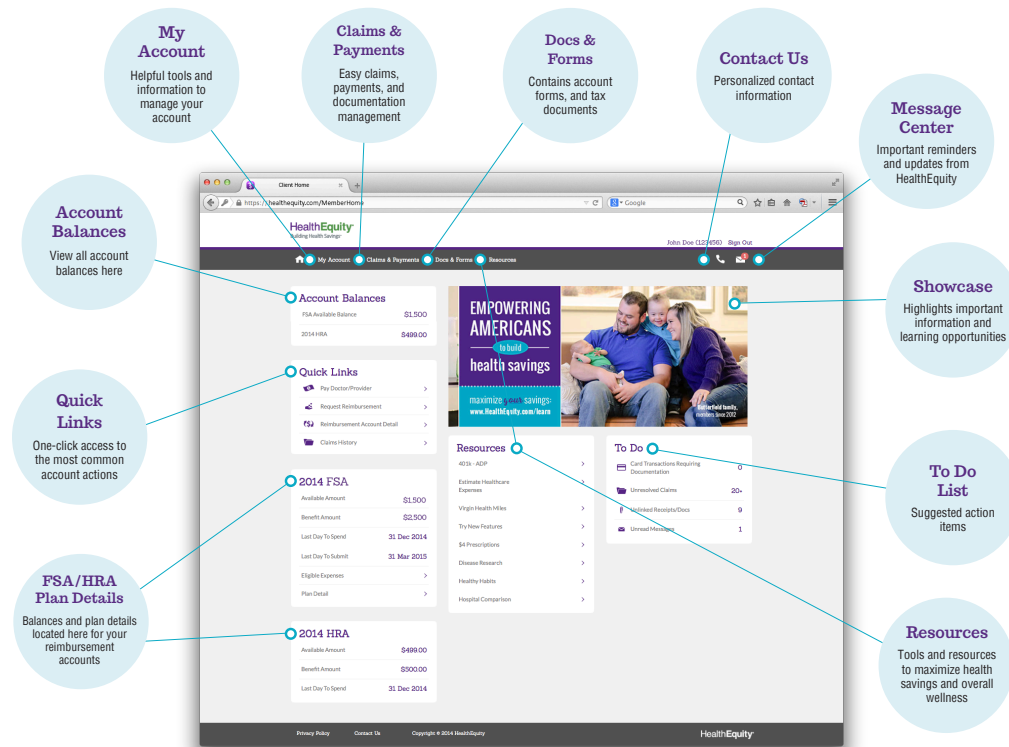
My Account
Helpful tools and information to manage your account

Claims & Payments
Easy claims, payments, and documentation management

Docs & Forms
Contains account forms, and tax documents

Contact Us
Personalized contact information

Message Center
Important reminders and updates from HealthEquity

Account Balances
View all account balances here

Quick Links
One-click access to the most common account actions

FSA/HRA Plan Details
Balances and plan details located here for your reimbursement accounts

Showcase
Highlights important information and learning opportunities

To Do List
Suggested action items

Resources
Tools and resources to maximize health savings and overall wellness

Client Home
https://healthequity.com/MemberHome
Google

HealthEquity
Building Health Savings
John Doe (123456) Sign Out
My Account Claims & Payments Docs & Forms Resources

Account Balances
FSA Available Balance $1,500
2014 HRA $499.00

Quick Links
Pay Doctor/Provider
Request Reimbursement
Reimbursement Account Detail
Claims History

2014 FSA
Available Amount $1,500
Benefit Amount $2,500
Last Day To Spend 31 Dec 2014
Last Day To Submit 31 Mar 2015
Eligible Expenses
Plan Detail

2014 HRA
Available Amount $499.00
Benefit Amount $500.00
Last Day To Spend 31 Dec 2014

EMPOWERING AMERICANS to build health savings
maximize your savings: www.HealthEquity.com/learn
Butterfield family, members since 2012

Resources
401k - ADP
Estimate Healthcare Expenses
Virgin Health Miles
Try New Features
$4 Prescriptions
Disease Research
Healthy Habits
Hospital Comparison

To Do
Card Transactions Requiring Documentation 0
Unresolved Claims 20+
Unlinked Receipts/Docs 9
Unread Messages 1

Privacy Policy Contact Us Copyright © 2014 HealthEquity
HealthEquity